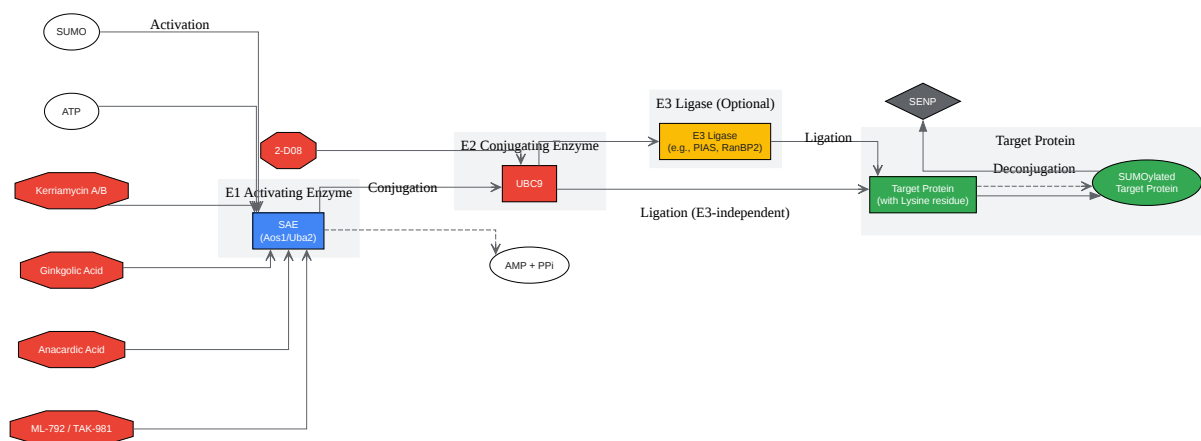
SUMO

Activation

ATP

2-D08

Kerriamycin A/B

E1 Activating Enzyme

SAE
(Aos1/Uba2)

Ginkgolic Acid

Anacardic Acid

ML-792 / TAK-981

Conjugation

E2 Conjugating Enzyme

UBC9

AMP + PPi

E3 Ligase (Optional)

E3 Ligase
(e.g., PIAS, RanBP2)

Ligation

Ligation (E3-independent)

SENP

Target Protein

Deconjugation

Target Protein
(with Lysine residue)

SUMOylated
Target Protein